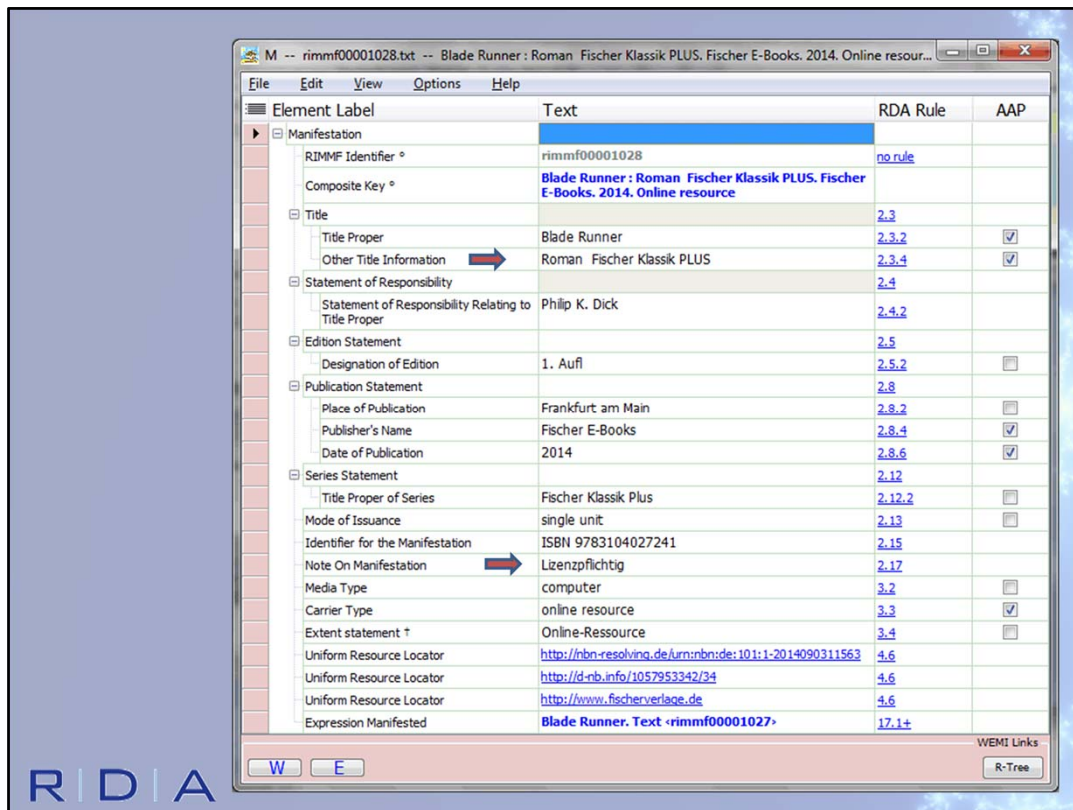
M -- rimmf00001028.txt -- Blade Runner : Roman Fischer Klassik PLUS. Fischer E-Books. 2014. Online resour...

File Edit View Options Help

| Element Label | Text | RDA Rule | AAP |
|---|---|---|---|
| Manifestation | | | |
| RIMMF Identifier ° | rimmf00001028 | no rule | |
| Composite Key ° | Blade Runner : Roman Fischer Klassik PLUS. Fischer E-Books. 2014. Online resource | | |
| Title | | 2.3 | |
| Title Proper | Blade Runner | 2.3.2 | ☑ |
| Other Title Information | Roman Fischer Klassik PLUS | 2.3.4 | ☑ |
| Statement of Responsibility | | 2.4 | |
| Statement of Responsibility Relating to Title Proper | Philip K. Dick | 2.4.2 | |
| Edition Statement | | 2.5 | |
| Designation of Edition | 1. Aufl | 2.5.2 | ☐ |
| Publication Statement | | 2.8 | |
| Place of Publication | Frankfurt am Main | 2.8.2 | ☐ |
| Publisher's Name | Fischer E-Books | 2.8.4 | ☑ |
| Date of Publication | 2014 | 2.8.6 | ☑ |
| Series Statement | | 2.12 | |
| Title Proper of Series | Fischer Klassik Plus | 2.12.2 | ☐ |
| Mode of Issuance | single unit | 2.13 | ☐ |
| Identifier for the Manifestation | ISBN 9783104027241 | 2.15 | |
| Note On Manifestation | Lizenzpflichtig | 2.17 | |
| Media Type | computer | 3.2 | ☐ |
| Carrier Type | online resource | 3.3 | ☑ |
| Extent statement † | Online-Ressource | 3.4 | ☐ |
| Uniform Resource Locator | http://nbn-resolving.de/urn:nbn:de:101:1-2014090311563 | 4.6 | |
| Uniform Resource Locator | http://d-nb.info/1057953342/34 | 4.6 | |
| Uniform Resource Locator | http://www.fischerverlage.de | 4.6 | |
| Expression Manifested | Blade Runner. Text <rimmf00001027> | 17.1+ | |

WEMI Links
W E
R-Tree

RDA